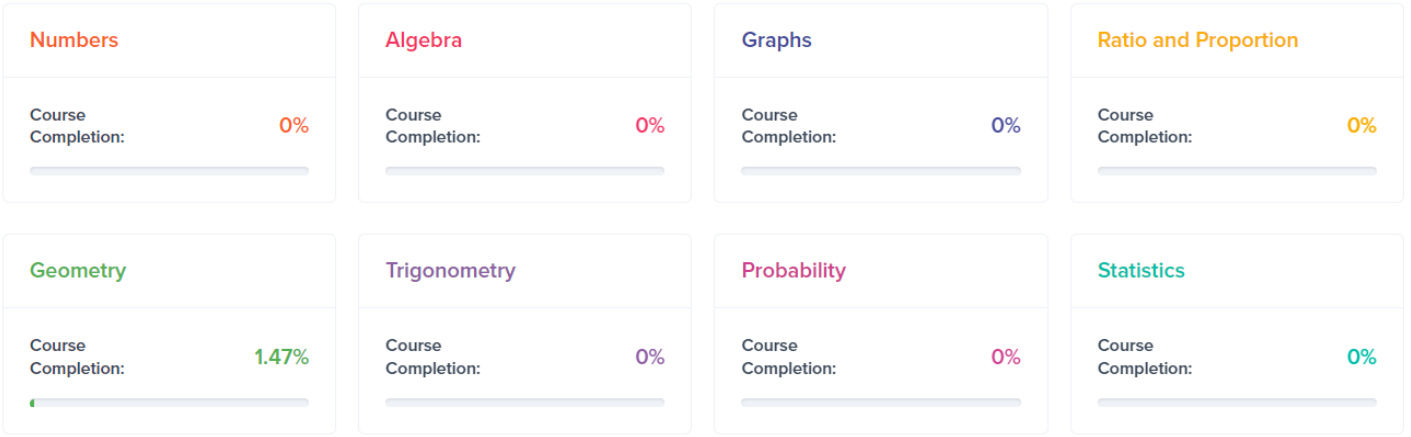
Numbers

Course Completion: 0%

Algebra

Course Completion: 0%

Graphs

Course Completion: 0%

Ratio and Proportion

Course Completion: 0%

Geometry

Course Completion: 1.47%

Trigonometry

Course Completion: 0%

Probability

Course Completion: 0%

Statistics

Course Completion: 0%